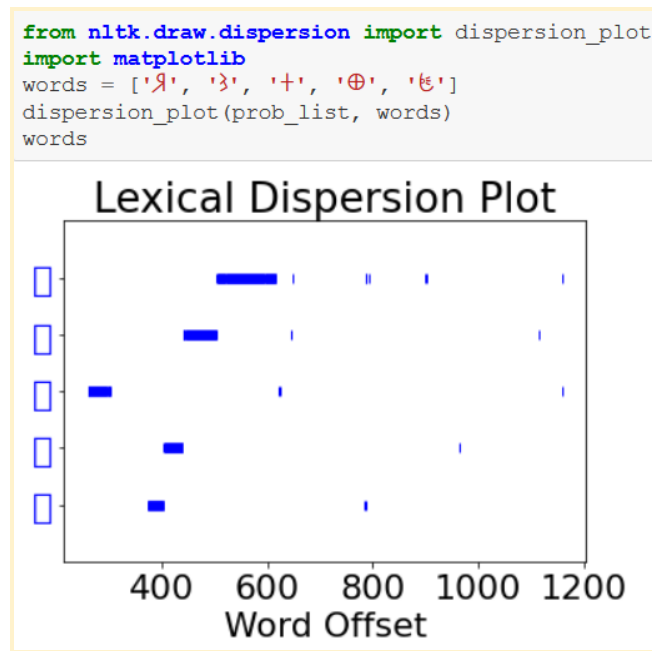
from nltk.draw.dispersion import dispersion_plot
import matplotlib
words = ['Я', 'Ȝ', 'ᚐ', '⊕', 'ꬰ']
dispersion_plot(prob_list, words)
words

Lexical Dispersion Plot

□
□
□
□
□

400 600 800 1000 1200
Word Offset